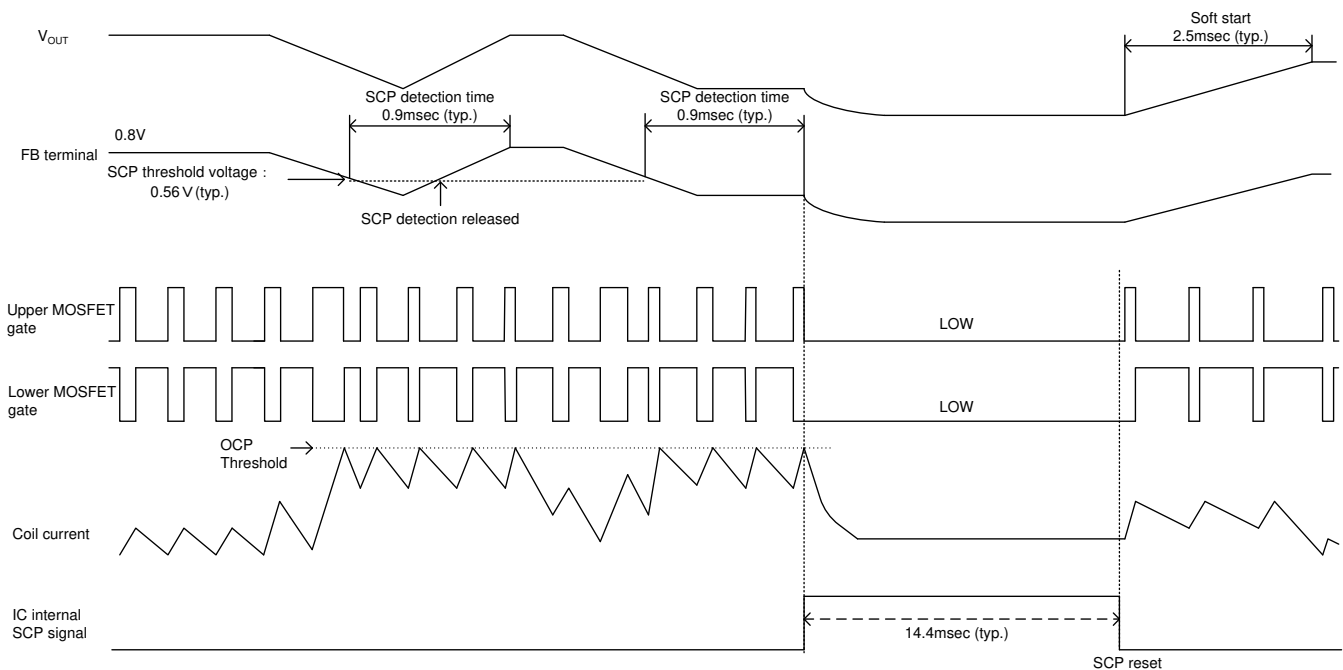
$V_{OUT}$

Soft start
2.5msec (typ.)

SCP detection time
0.9msec (typ.)

SCP detection time
0.9msec (typ.)

0.8V

FB terminal

SCP threshold voltage :
0.56 V (typ.)

SCP detection released

Upper MOSFET
gate

LOW

Lower MOSFET
gate

LOW

OCP
Threshold

Coil current

IC internal
SCP signal

14.4msec (typ.)

SCP reset